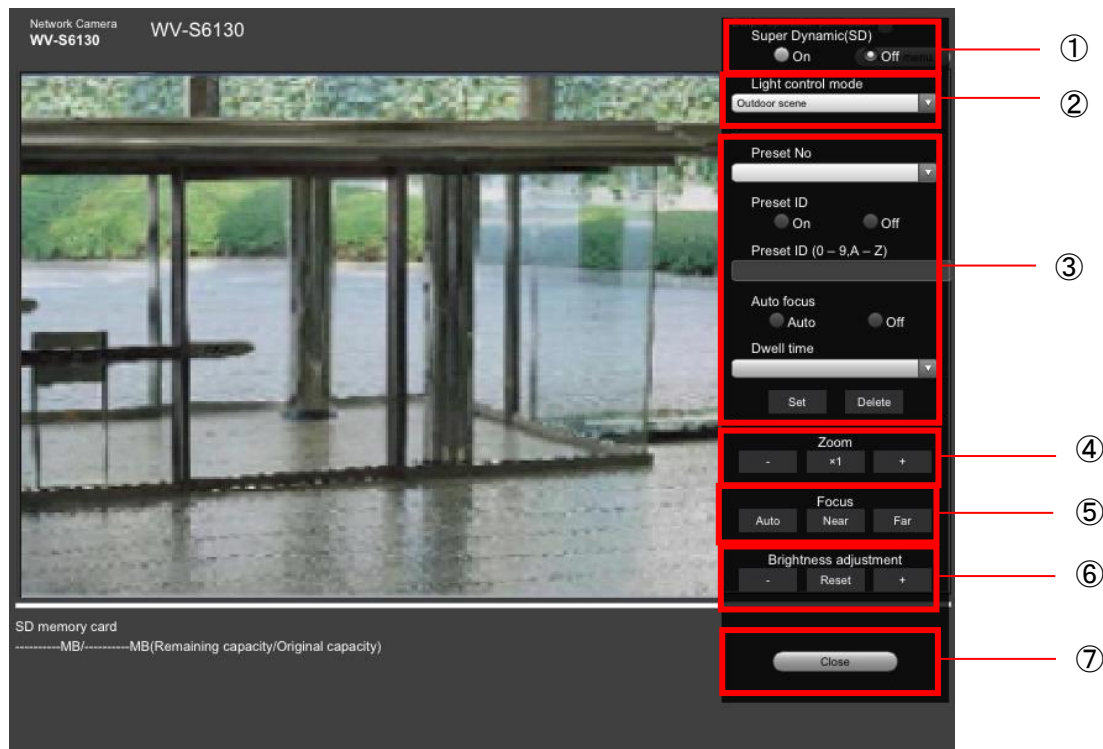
Network Camera
WV-S6130

WV-S6130

Super Dynamic(SD)
On Off

①

Light control mode
Outdoor scene

②

Preset No

Preset ID
On Off

Preset ID (0 – 9,A – Z)

③

Auto focus
Auto Off

Dwell time

Set Delete

Zoom
- ×1 +

④

Focus
Auto Near Far

⑤

Brightness adjustment
- Reset +

⑥

SD memory card
----------MB/----------MB(Remaining capacity/Original capacity)

Close

⑦